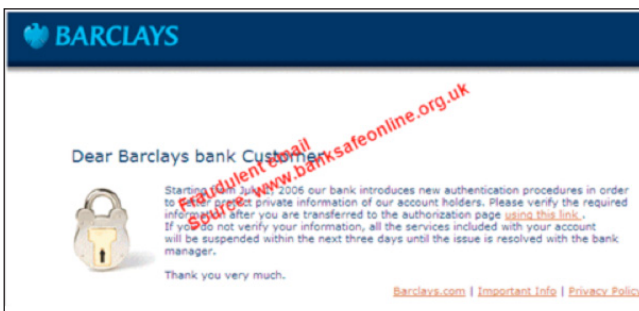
BARCLAYS

Fraudulent email
Source: www.banksafeonline.org.uk

Dear Barclays bank Customer,

Starting from July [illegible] 2006 our bank introduces new authentication procedures in order to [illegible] protect private information of our account holders. Please verify the required information after you are transferred to the authorization page using this link.
If you do not verify your information, all the services included with your account will be suspended within the next three days until the issue is resolved with the bank manager.

Thank you very much.

Barclays.com | Important Info | Privacy Policy